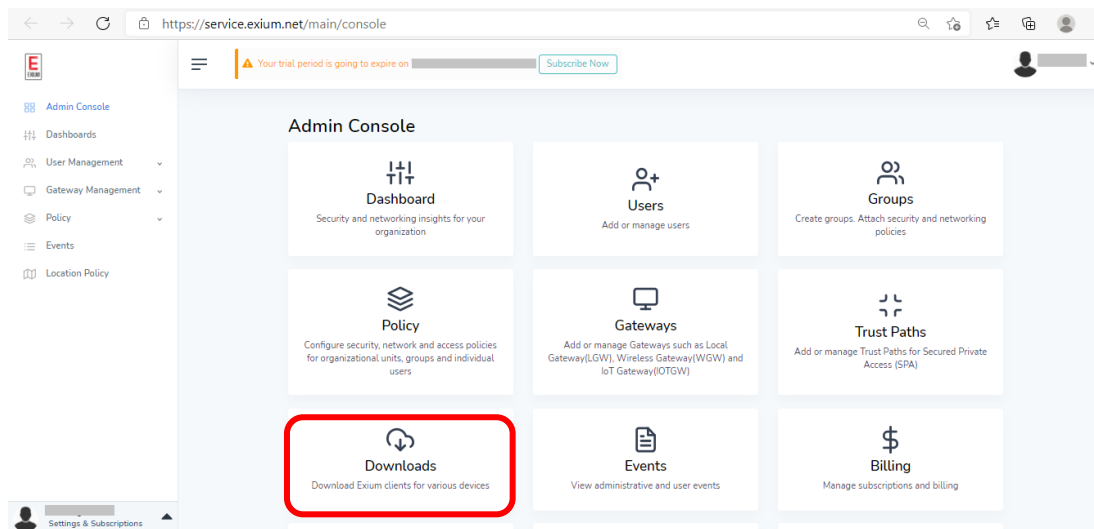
https://service.exium.net/main/console

E

Your trial period is going to expire on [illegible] Subscribe Now

Admin Console
Dashboards
User Management
Gateway Management
Policy
Events
Location Policy

Admin Console

Dashboard
Security and networking insights for your organization

Users
Add or manage users

Groups
Create groups. Attach security and networking policies

Policy
Configure security, network and access policies for organizational units, groups and individual users

Gateways
Add or manage Gateways such as Local Gateway(LGW), Wireless Gateway(WGW) and IoT Gateway(IOTGW)

Trust Paths
Add or manage Trust Paths for Secured Private Access (SPA)

Downloads
Download Exium clients for various devices

Events
View administrative and user events

Billing
Manage subscriptions and billing

Settings & Subscriptions